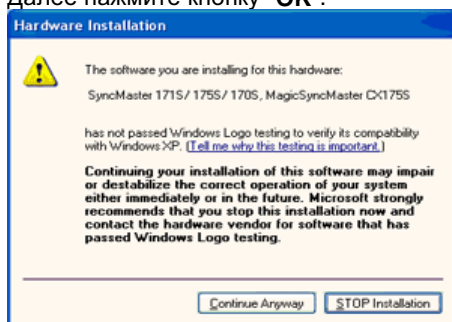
Далее нажмите кнопку "OK".

Hardware Installation

The software you are installing for this hardware:

SyncMaster 171S/ 175S/ 170S, MagicSyncMaster CX175S

has not passed Windows Logo testing to verify its compatibility with Windows XP. (Tell me why this testing is important.)

Continuing your installation of this software may impair or destabilize the correct operation of your system either immediately or in the future. Microsoft strongly recommends that you stop this installation now and contact the hardware vendor for software that has passed Windows Logo testing.

Continue Anyway | STOP Installation